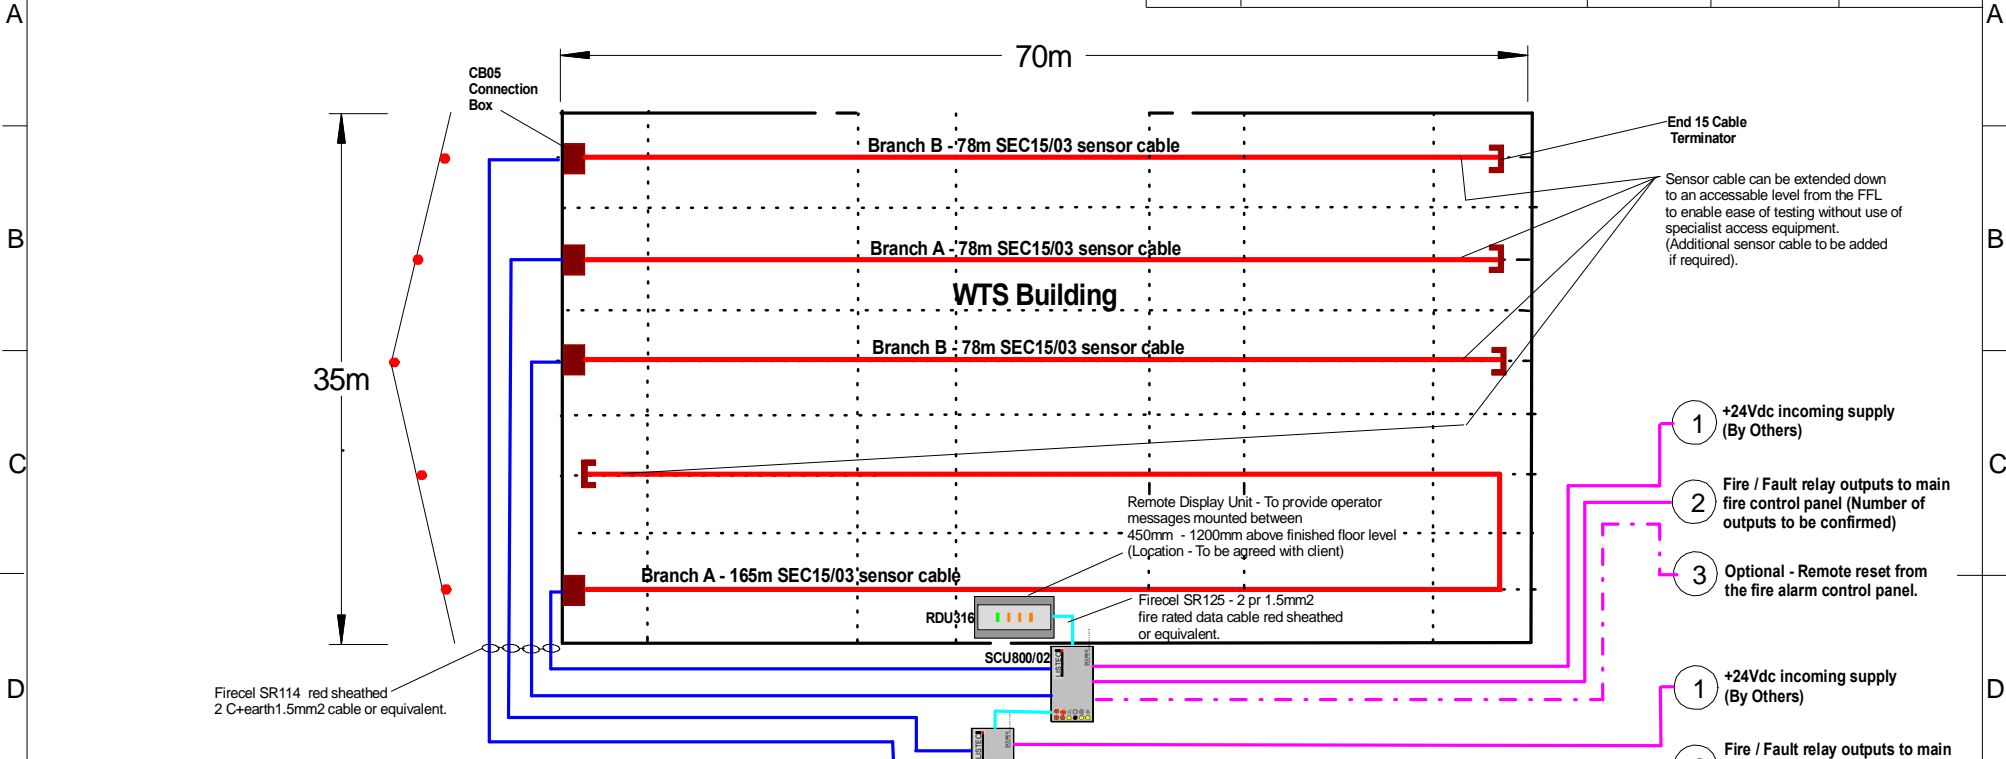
A

B

C

D

70m

35m

CB05 Connection Box

End 15 Cable Terminator

Branch B - 78m SEC15/03 sensor cable

Sensor cable can be extended down to an accessable level from the FFL to enable ease of testing without use of specialist access equipment. (Additional sensor cable to be added if required).

Branch A - 78m SEC15/03 sensor cable

WTS Building

Branch B - 78m SEC15/03 sensor cable

1 +24Vdc incoming supply (By Others)

2 Fire / Fault relay outputs to main fire control panel (Number of outputs to be confirmed)

3 Optional - Remote reset from the fire alarm control panel.

Remote Display Unit - To provide operator messages mounted between 450mm - 1200mm above finished floor level (Location - To be agreed with client)

Branch A - 165m SEC15/03 sensor cable

RDU316

Firecel SR125 - 2 pr 1.5mm2 fire rated data cable red sheathed or equivalent.

SCU800/02

Firecel SR114 red sheathed 2 C+earth1.5mm2 cable or equivalent.

1 +24Vdc incoming supply (By Others)

Fire / Fault relay outputs to main

A

B

C

D